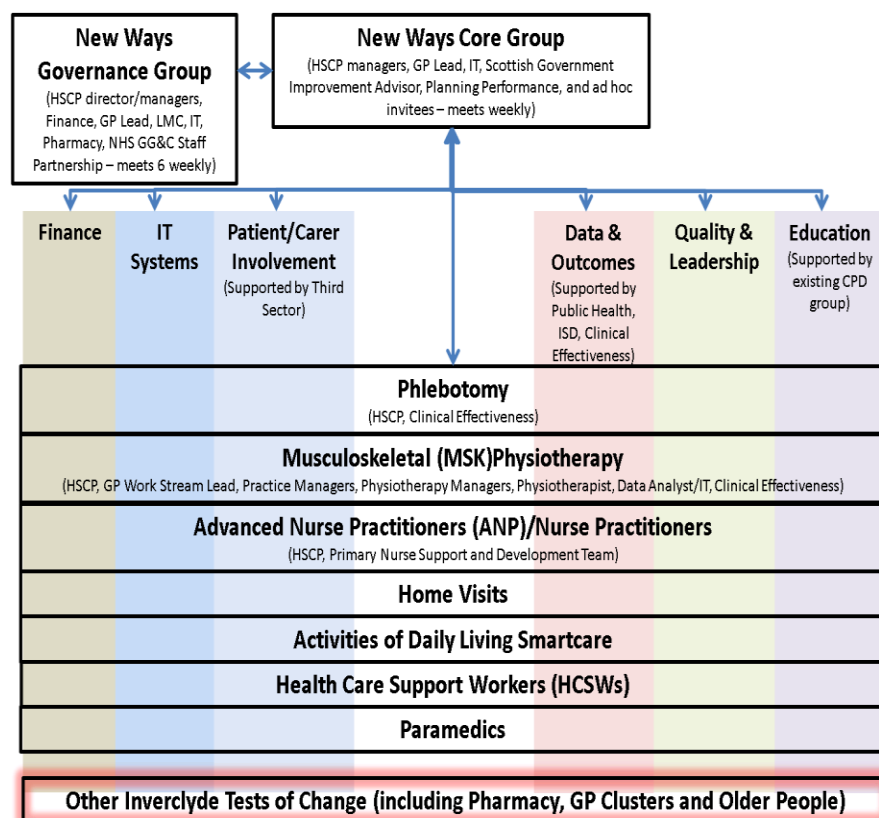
New Ways Governance Group
(HSCP director/managers, Finance, GP Lead, LMC, IT, Pharmacy, NHS GG&C Staff Partnership – meets 6 weekly)

New Ways Core Group
(HSCP managers, GP Lead, IT, Scottish Government Improvement Advisor, Planning Performance, and ad hoc invitees – meets weekly)

Finance

IT Systems

Patient/Carer Involvement
(Supported by Third Sector)

Data & Outcomes
(Supported by Public Health, ISD, Clinical Effectiveness)

Quality & Leadership

Education
(Supported by existing CPD group)

Phlebotomy
(HSCP, Clinical Effectiveness)

Musculoskeletal (MSK)Physiotherapy
(HSCP, GP Work Stream Lead, Practice Managers, Physiotherapy Managers, Physiotherapist, Data Analyst/IT, Clinical Effectiveness)

Advanced Nurse Practitioners (ANP)/Nurse Practitioners
(HSCP, Primary Nurse Support and Development Team)

Home Visits

Activities of Daily Living Smartcare

Health Care Support Workers (HCSWs)

Paramedics

Other Inverclyde Tests of Change (including Pharmacy, GP Clusters and Older People)